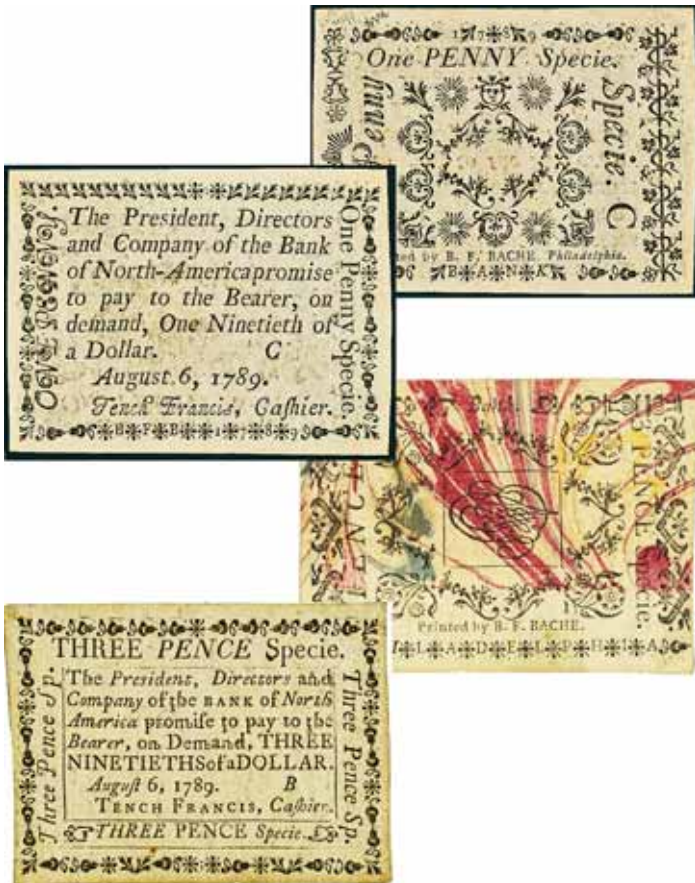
1789

One PENNY Specie.

Specie. C

ted by B. F. BACHE. Philadelphia.

B A N K

The President, Directors and Company of the Bank of North-America promise to pay to the Bearer, on demand, One Ninetieth of a Dollar. C

August 6, 1789.

Tench Francis, Cashier.

One Penny Specie.

1790

B F B 1 9

PENCE Specie.

Printed by B. F. BACHE.

I L A D E L P H I A

THREE PENCE Specie.

The President, Directors and Company of the BANK of North America promise to pay to the Bearer, on Demand, THREE NINETIETHS of a DOLLAR.

August 6, 1789. B

TENCH FRANCIS, Cashier.

THREE PENCE Specie.

Three Pence Sp.

Three Pence Sp.